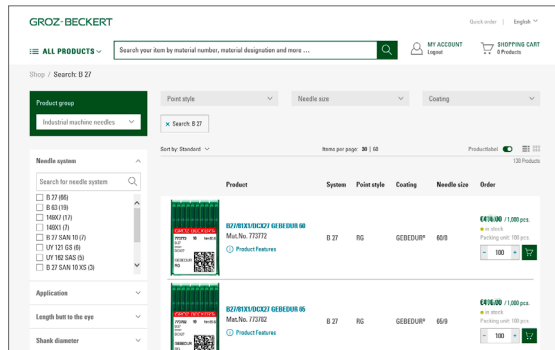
GROZ-BECKERT

Quick order | English

ALL PRODUCTS

Search your item by material number, material designation and more ...

MY ACCOUNT
Logout

SHOPPING CART
0 Products

Shop / Search: B 27

Product group

Industrial machine needles

Point style

Needle size

Coating

× Search: B 27

Needle system

Search for needle system

B 27 (66)
B 63 (19)
149X7 (17)
149X7 (7)
B 27 SAN 10 (7)
UY 121 GS (6)
UY 162 SAS (5)
B 27 SAN 10 XS (3)

Application

Length butt to the eye

Shank diameter

Sort by: Standard

Items per page: 30 | 60

Productlabel

130 Products

| | Product | System | Point style | Coating | Needle size | Order |
|---|---|---|---|---|---|---|
| GROZ-BECKERT | B27/81X1/DCX27 GEBEDUR 60 Mat.No. 773772 Product Features | B 27 | RG | GEBEDUR® | 60/8 | €416.00 / 1,000 pcs. in stock Packing unit: 100 pcs. − 100 + |
| GROZ-BECKERT | B27/81X1/DCX27 GEBEDUR 65 Mat.No. 773782 Product Features | B 27 | RG | GEBEDUR® | 65/9 | €416.00 / 1,000 pcs. in stock Packing unit: 100 pcs. − 100 + |